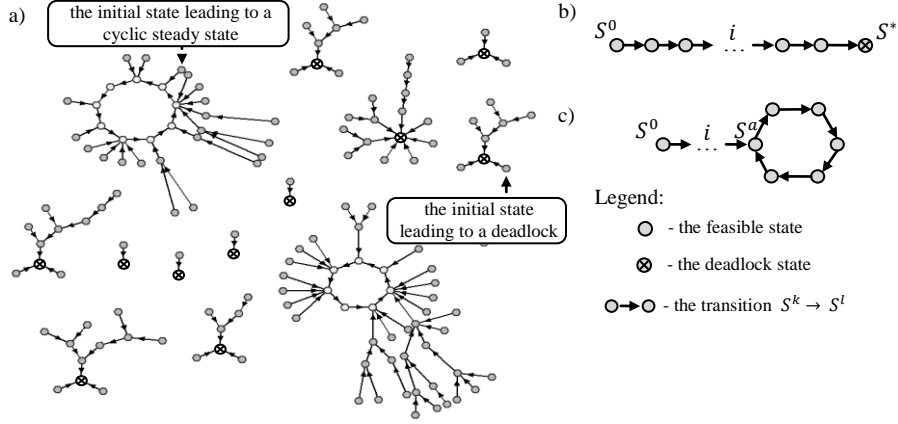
a)

the initial state leading to a cyclic steady state

the initial state leading to a deadlock

b)

$S^0$ $i$ $\dots$ $S^*$

c)

$S^0$ $i$ $\dots$ $S^a$

Legend:

- the feasible state

- the deadlock state

- the transition $S^k \rightarrow S^l$